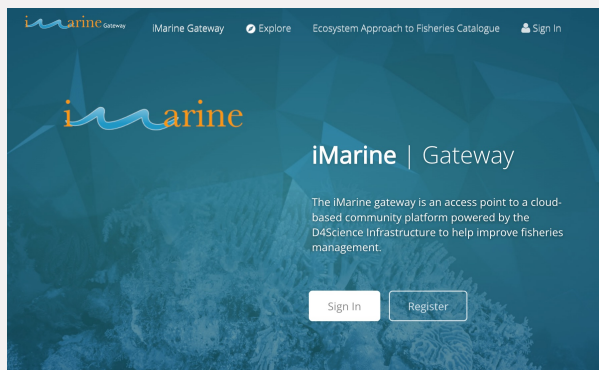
iMarine Gateway iMarine Gateway Explore Ecosystem Approach to Fisheries Catalogue Sign In

iMarine

iMarine | Gateway

The iMarine gateway is an access point to a cloud-based community platform powered by the D4Science Infrastructure to help improve fisheries management.

Sign In Register